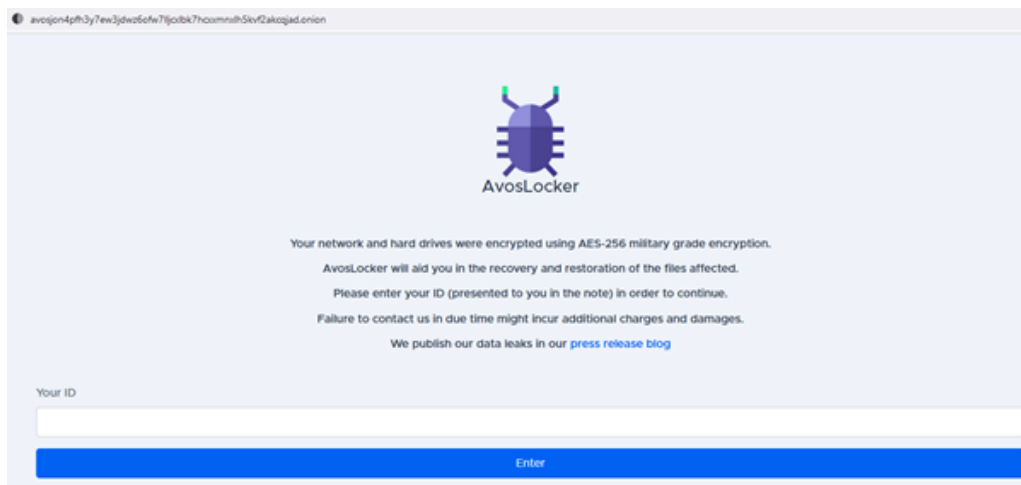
avosjon4pfh3y7ew3jdwz6ofw7lljcxlbk7hcxxmnxlh5kvf2akcqjad.onion

AvosLocker

Your network and hard drives were encrypted using AES-256 military grade encryption.

AvosLocker will aid you in the recovery and restoration of the files affected.

Please enter your ID (presented to you in the note) in order to continue.

Failure to contact us in due time might incur additional charges and damages.

We publish our data leaks in our press release blog

Your ID

Enter